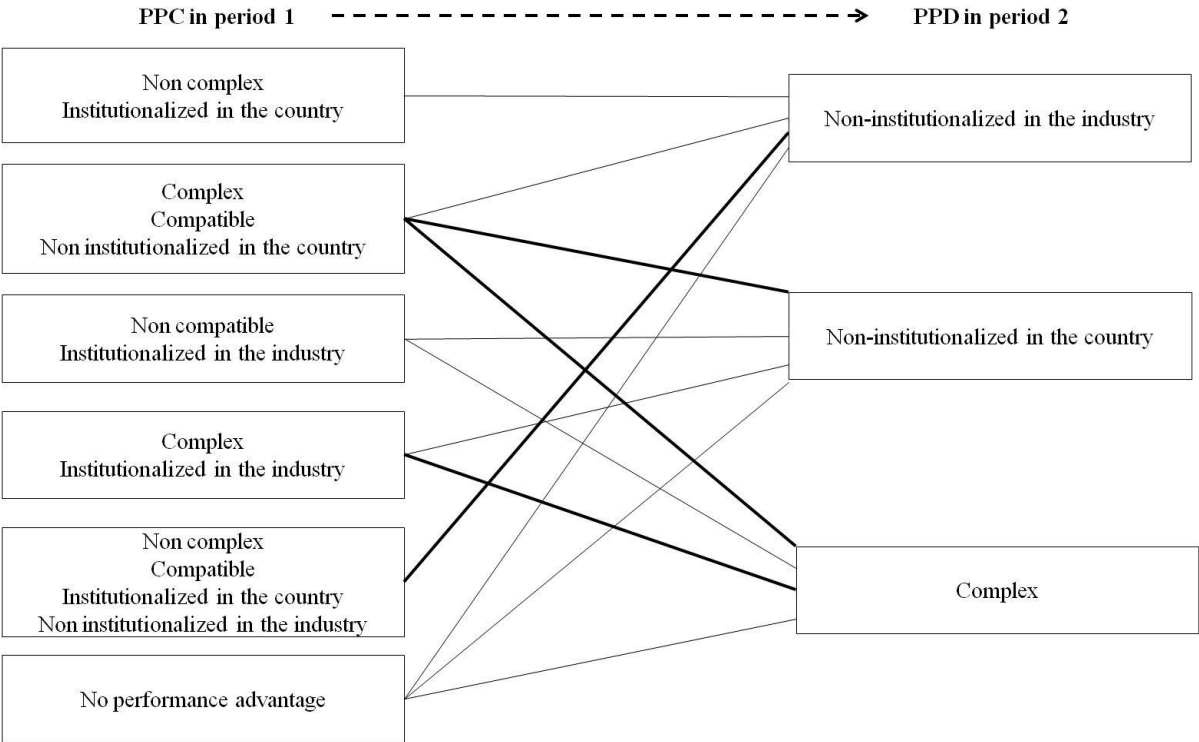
PPC in period 1 PPD in period 2

Non complex
Institutionalized in the country

Complex
Compatible
Non institutionalized in the country

Non compatible
Institutionalized in the industry

Complex
Institutionalized in the industry

Non complex
Compatible
Institutionalized in the country
Non institutionalized in the industry

No performance advantage

Non-institutionalized in the industry

Non-institutionalized in the country

Complex